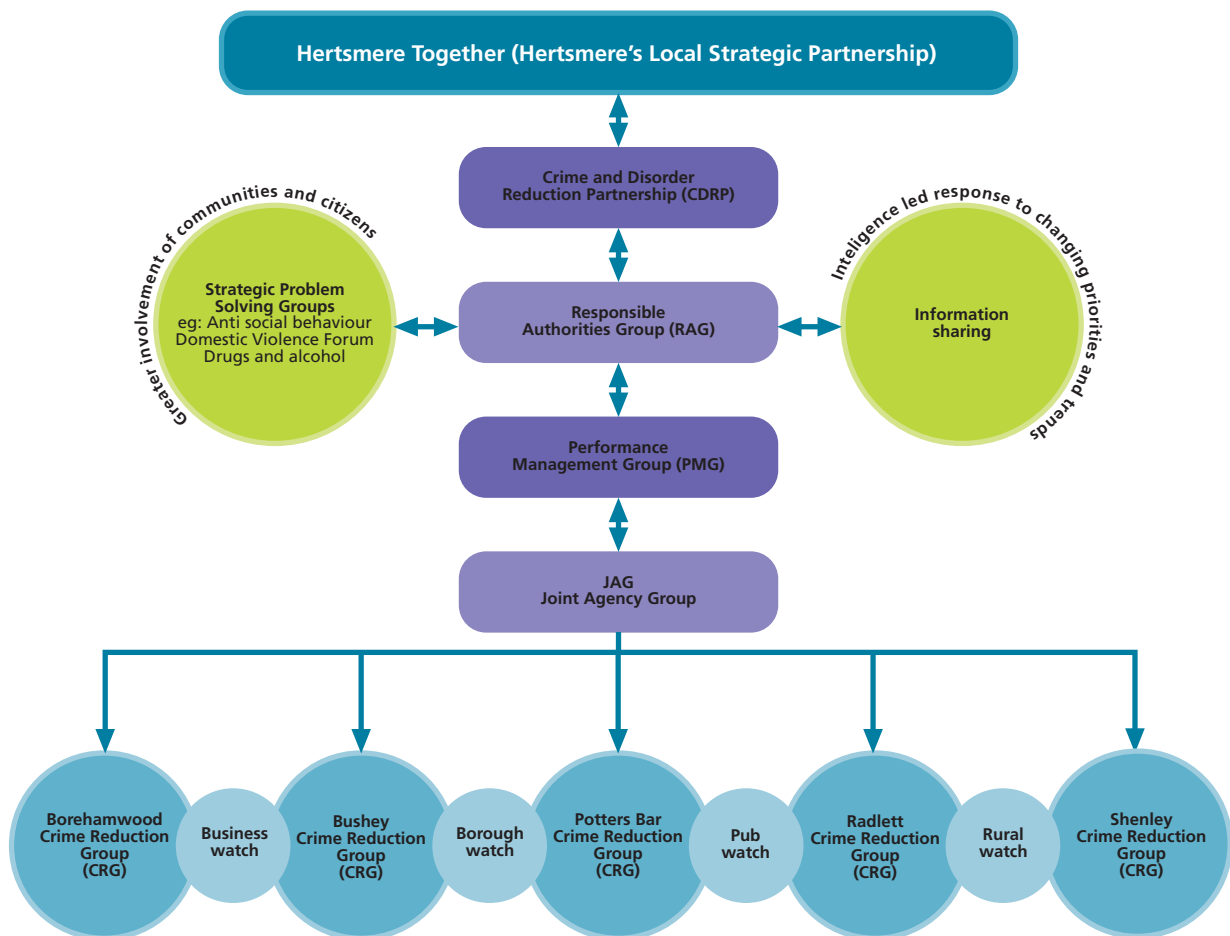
Hertsmere Together (Hertsmere's Local Strategic Partnership)

Crime and Disorder Reduction Partnership (CDRP)

Greater involvement of communities and citizens

Strategic Problem Solving Groups
eg: Anti social behaviour
Domestic Violence Forum
Drugs and alcohol

Responsible Authorities Group (RAG)

Inteligence led response to changing priorities and trends

Information sharing

Performance Management Group (PMG)

JAG
Joint Agency Group

Borehamwood Crime Reduction Group (CRG)

Business watch

Bushey Crime Reduction Group (CRG)

Borough watch

Potters Bar Crime Reduction Group (CRG)

Pub watch

Radlett Crime Reduction Group (CRG)

Rural watch

Shenley Crime Reduction Group (CRG)